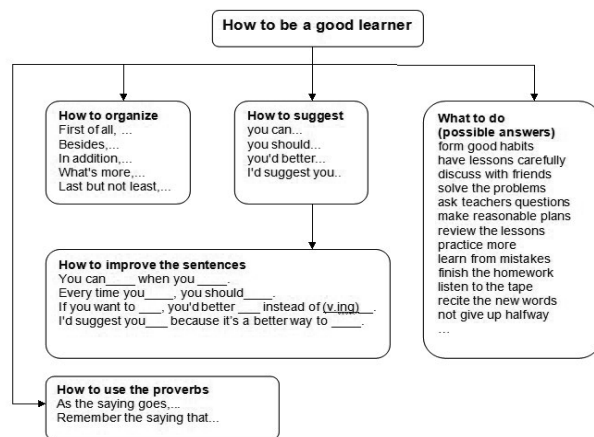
How to be a good learner

How to organize
First of all, ...
Besides,...
In addition,...
What's more,...
Last but not least,...

How to suggest
you can...
you should...
you'd better...
I'd suggest you..

What to do
(possible answers)
form good habits
have lessons carefully
discuss with friends
solve the problems
ask teachers questions
make reasonable plans
review the lessons
practice more
learn from mistakes
finish the homework
listen to the tape
recite the new words
not give up halfway
...

How to improve the sentences
You can____ when you ____.
Every time you____, you should____.
If you want to ___, you'd better ___ instead of (v.ing)__.
I'd suggest you___ because it's a better way to ____.

How to use the proverbs
As the saying goes,...
Remember the saying that...